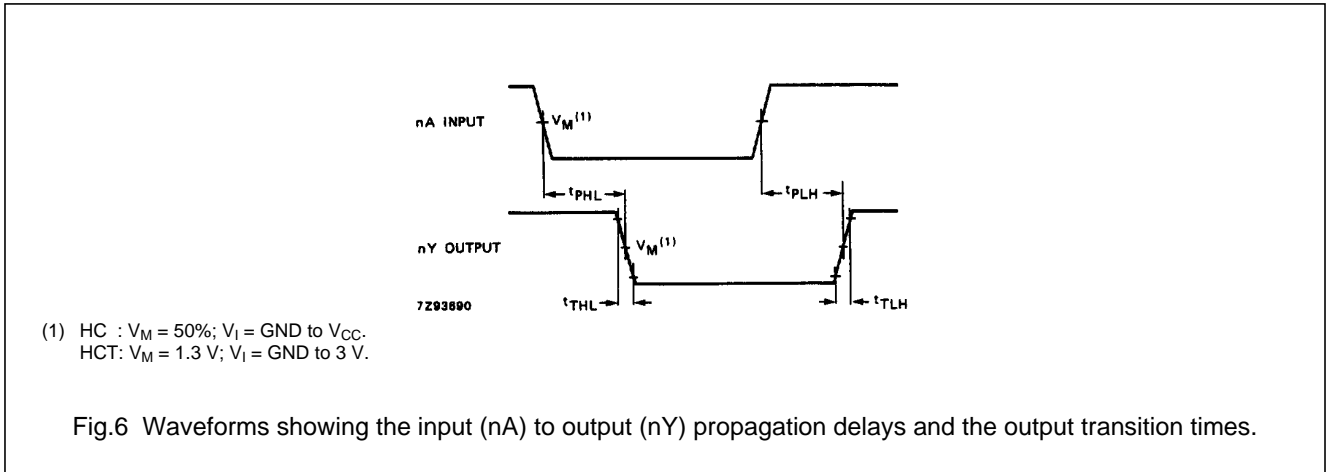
nA INPUT

$V_M^{(1)}$

$t_{PHL}$

$t_{PLH}$

nY OUTPUT

$V_M^{(1)}$

7Z93690

$t_{THL}$

$t_{TLH}$

(1) HC : $V_M$ = 50%; $V_I$ = GND to $V_{CC}$.
HCT: $V_M$ = 1.3 V; $V_I$ = GND to 3 V.

Fig.6 Waveforms showing the input (nA) to output (nY) propagation delays and the output transition times.